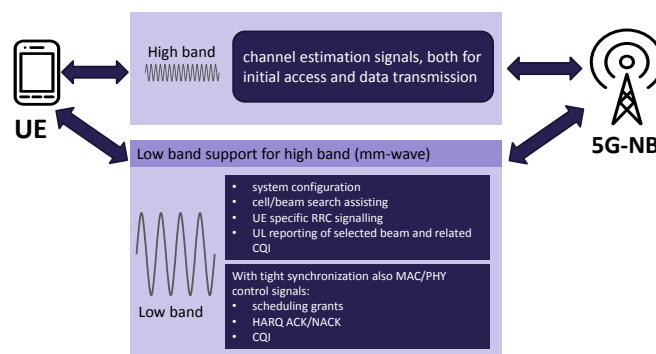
High band

channel estimation signals, both for initial access and data transmission

UE

5G-NB

Low band support for high band (mm-wave)

- system configuration
- cell/beam search assisting
- UE specific RRC signalling
- UL reporting of selected beam and related CQI

With tight synchronization also MAC/PHY control signals:
- scheduling grants
- HARQ ACK/NACK
- CQI

Low band